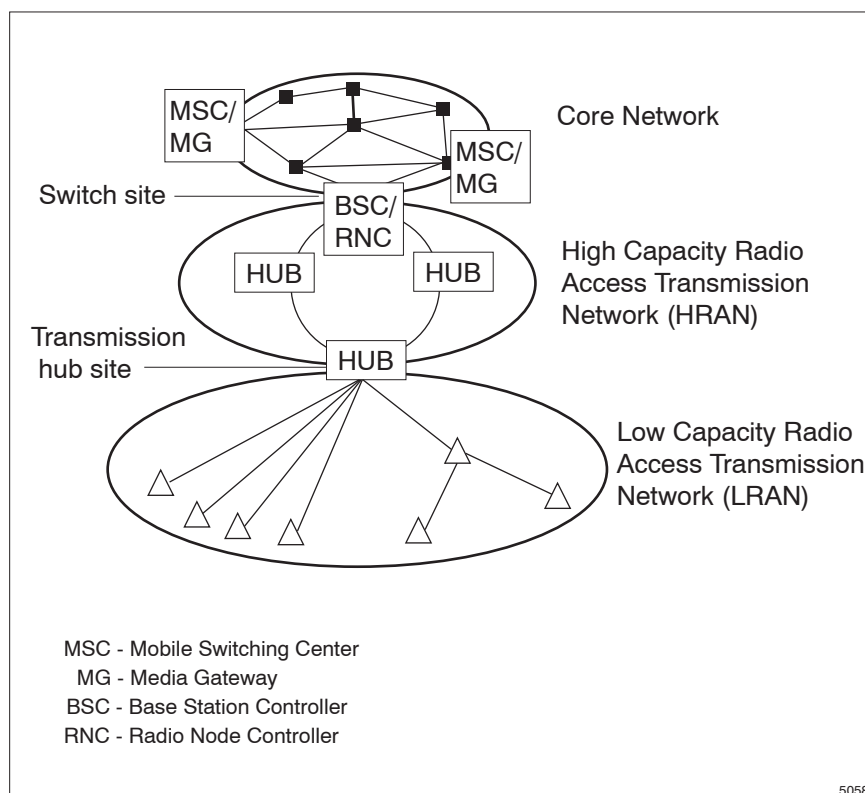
MSC/
MG

Core Network

MSC/
MG

Switch site

BSC/
RNC

High Capacity Radio Access Transmission Network (HRAN)

HUB

HUB

Transmission hub site

HUB

Low Capacity Radio Access Transmission Network (LRAN)

MSC - Mobile Switching Center
MG - Media Gateway
BSC - Base Station Controller
RNC - Radio Node Controller

5058